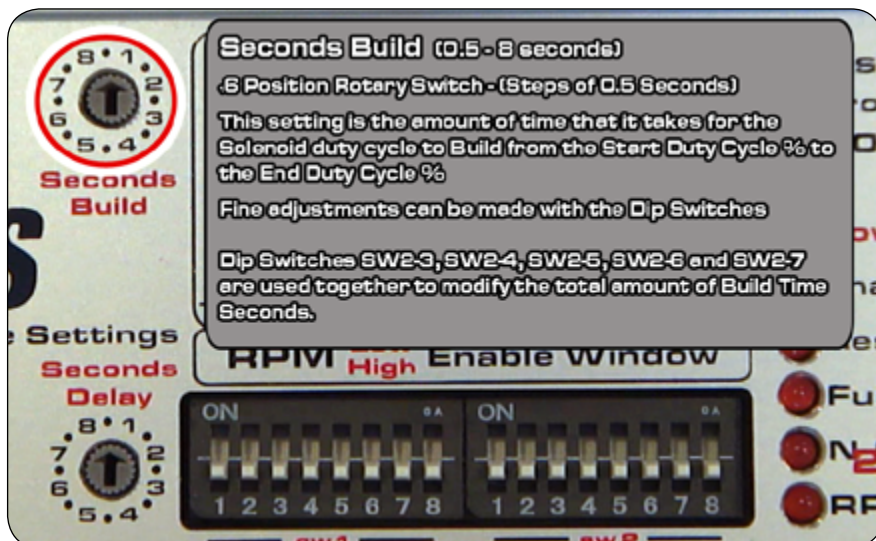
8 1
7 2
6 3
5 4
Seconds
Build

Seconds Build (0.5 - 8 seconds)

.6 Position Rotary Switch - (Steps of 0.5 Seconds)

This setting is the amount of time that it takes for the Solenoid duty cycle to Build from the Start Duty Cycle % to the End Duty Cycle %

Fine adjustments can be made with the Dip Switches

Dip Switches SW2-3, SW2-4, SW2-5, SW2-6 and SW2-7 are used together to modify the total amount of Build Time Seconds.

e Settings
Seconds
Delay
8 1
7 2
6 3
5 4

RPM High Enable Window

ON
1 2 3 4 5 6 7 8
ON
1 2 3 4 5 6 7 8

Fu
N
RP